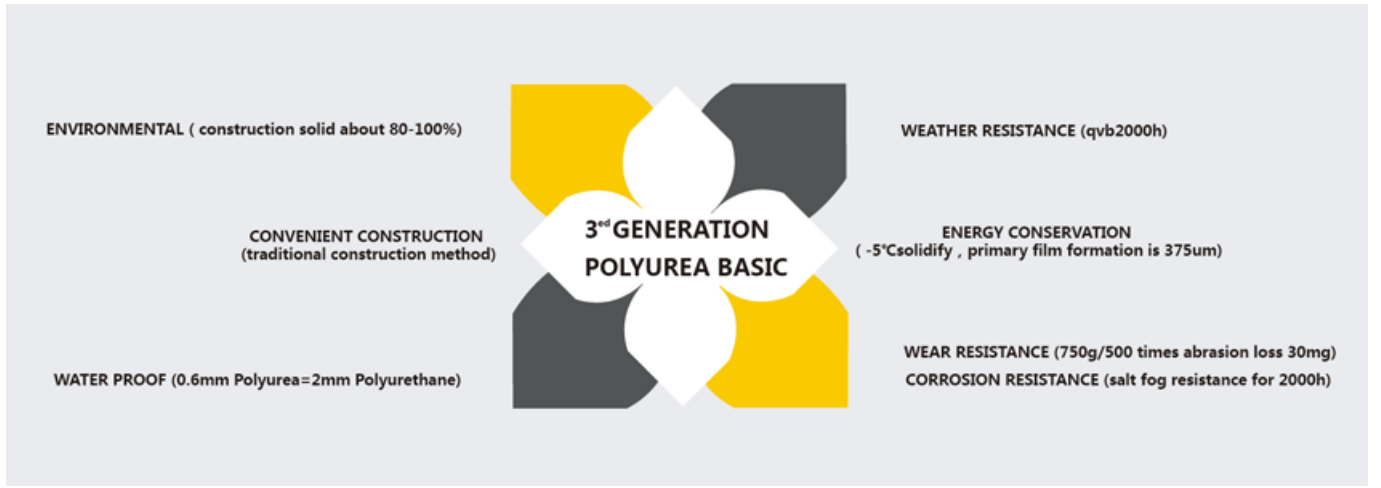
ENVIRONMENTAL ( construction solid about 80-100%)

WEATHER RESISTANCE (qvb2000h)

CONVENIENT CONSTRUCTION
(traditional construction method)

$3^{ed}$ GENERATION
POLYUREA BASIC

ENERGY CONSERVATION
( -5°Csolidify , primary film formation is 375um)

WEAR RESISTANCE (750g/500 times abrasion loss 30mg)

CORROSION RESISTANCE (salt fog resistance for 2000h)

WATER PROOF (0.6mm Polyurea=2mm Polyurethane)